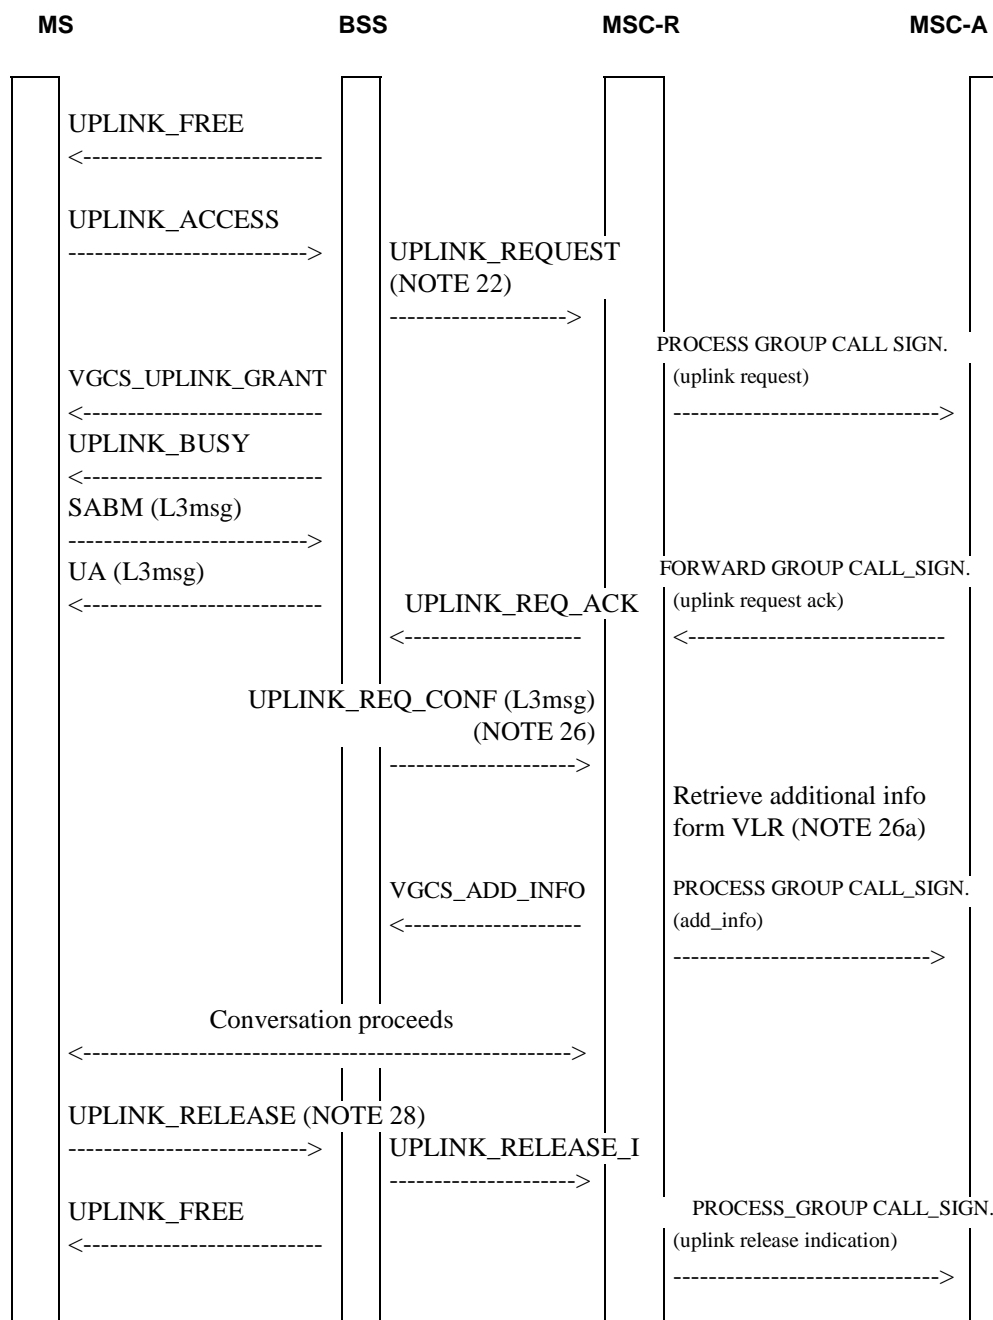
MS BSS MSC-R MSC-A

UPLINK_FREE
<--------------------------

UPLINK_ACCESS
--------------------------> UPLINK_REQUEST (NOTE 22)
-------------------->

PROCESS GROUP CALL SIGN. (uplink request)
----------------------------->

VGCS_UPLINK_GRANT
<--------------------------

UPLINK_BUSY
<--------------------------

SABM (L3msg)
-------------------------->

UA (L3msg)
<--------------------------

FORWARD GROUP CALL_SIGN. (uplink request ack)
<-----------------------------

UPLINK_REQ_ACK
<--------------------

UPLINK_REQ_CONF (L3msg) (NOTE 26)
-------------------->

Retrieve additional info form VLR (NOTE 26a)

VGCS_ADD_INFO
<--------------------

PROCESS GROUP CALL_SIGN. (add_info)
---------------------------->

Conversation proceeds
<------------------------------------------------------->

UPLINK_RELEASE (NOTE 28)
-------------------------->

UPLINK_RELEASE_I
-------------------->

UPLINK_FREE
<--------------------------

PROCESS_GROUP CALL_SIGN. (uplink release indication)
----------------------------->